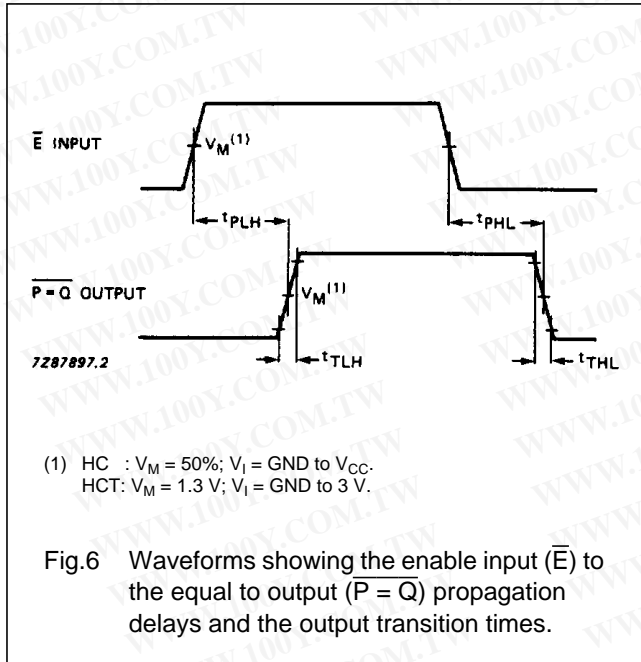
$\overline{E}$ INPUT

$V_M$$^{(1)}$

$t_{PLH}$

$t_{PHL}$

$\overline{P = Q}$ OUTPUT

$V_M$$^{(1)}$

7287897.2

$t_{TLH}$

$t_{THL}$

(1) HC : $V_M$ = 50%; $V_I$ = GND to $V_{CC}$.
HCT: $V_M$ = 1.3 V; $V_I$ = GND to 3 V.

Fig.6 Waveforms showing the enable input ($\overline{E}$) to the equal to output ($\overline{P = Q}$) propagation delays and the output transition times.

WWW.100Y.COM.TW